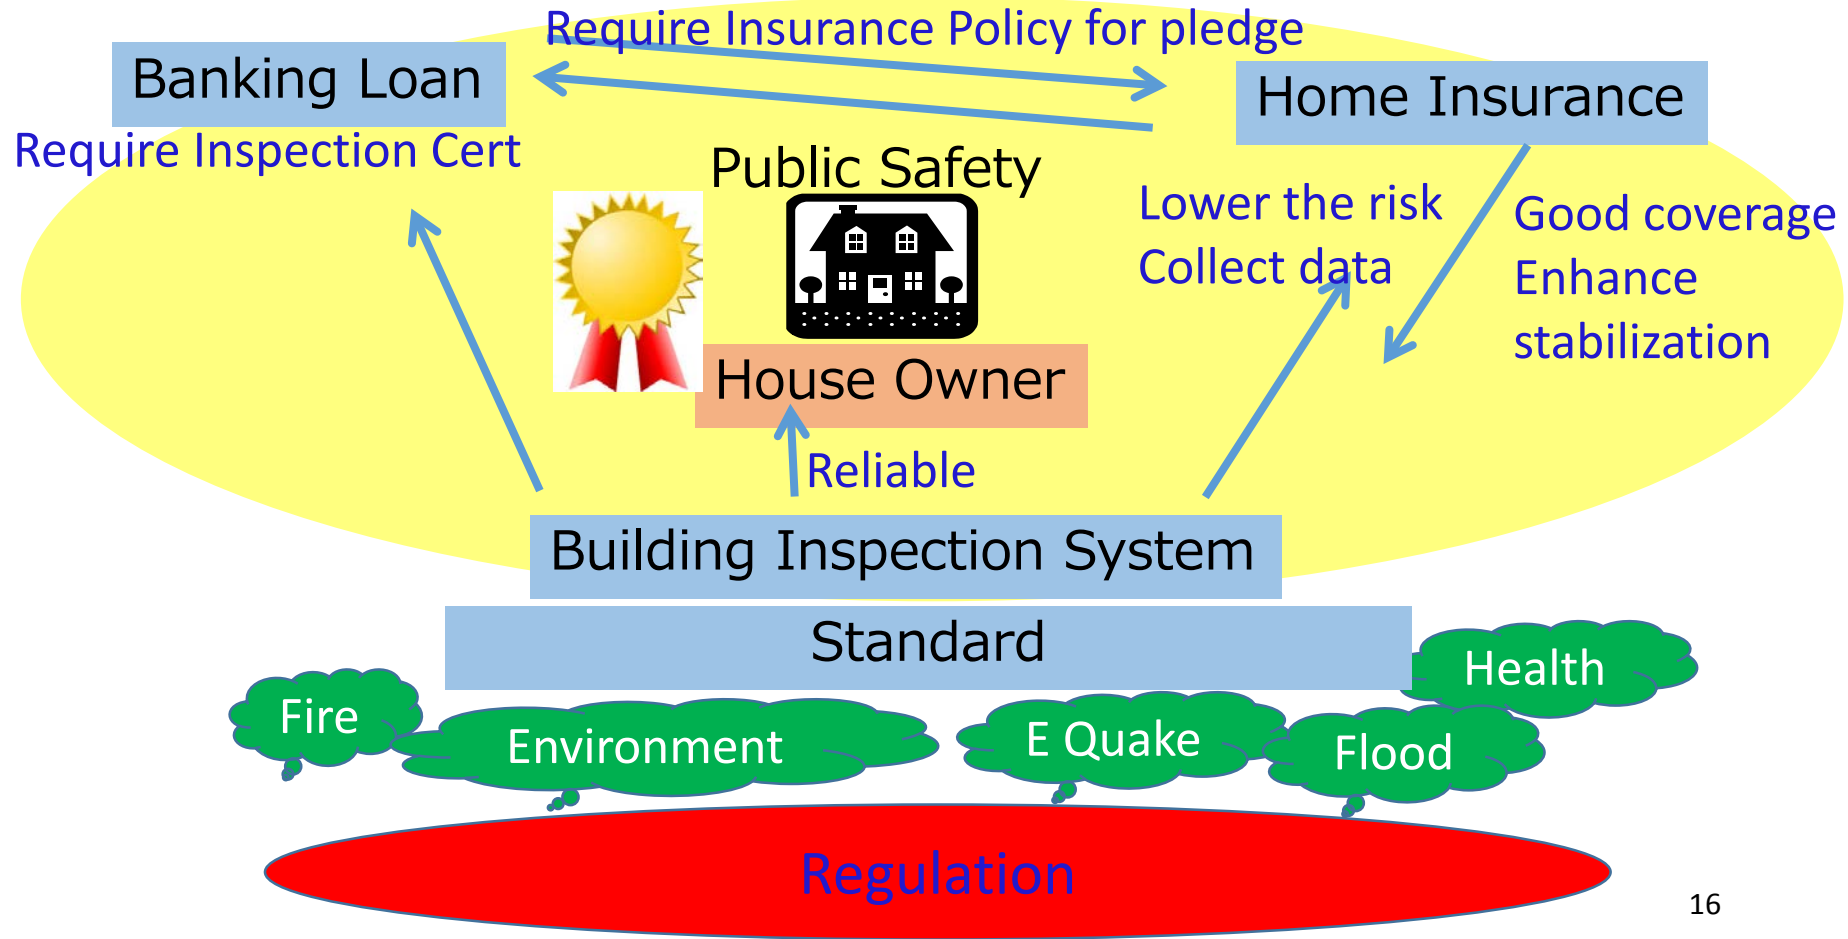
Require Insurance Policy for pledge

Banking Loan

Home Insurance

Require Inspection Cert

Public Safety

Lower the risk
Collect data

Good coverage
Enhance
stabilization

House Owner

Reliable

Building Inspection System

Standard

Health

Fire

Environment

E Quake

Flood

Regulation

16